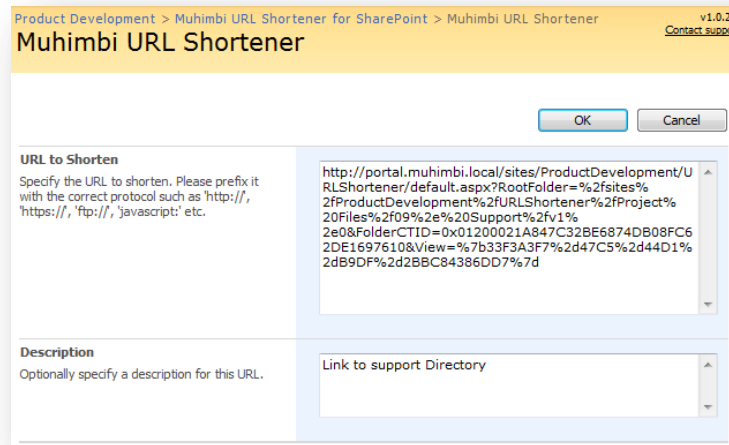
Product Development > Muhimbi URL Shortener for SharePoint > Muhimbi URL Shortener

Muhimbi URL Shortener

v1.0.2
Contact supp

OK

Cancel

URL to Shorten

Specify the URL to shorten. Please prefix it with the correct protocol such as 'http://', 'https://', 'ftp://', 'javascript:' etc.

http://portal.muhimbi.local/sites/ProductDevelopment/URLShortener/default.aspx?RootFolder=%2fsites%2fProductDevelopment%2fURLShortener%2fProject%20Files%2f09%2e%20Support%2fv1%2e0&FolderCTID=0x01200021A847C32BE6874DB08FC62DE1697610&View=%7b33F3A3F7%2d47C5%2d44D1%2dB9DF%2d2BBC84386DD7%7d

Description

Optionally specify a description for this URL.

Link to support Directory